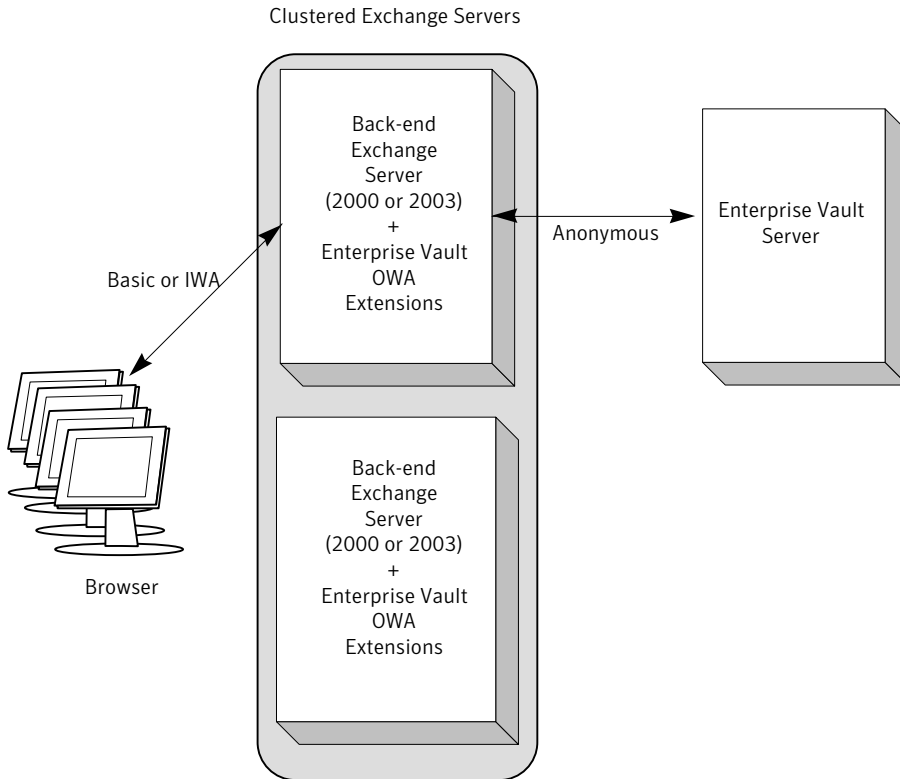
Clustered Exchange Servers

Back-end Exchange Server (2000 or 2003) + Enterprise Vault OWA Extensions

Anonymous

Enterprise Vault Server

Basic or IWA

Back-end Exchange Server (2000 or 2003) + Enterprise Vault OWA Extensions

Browser